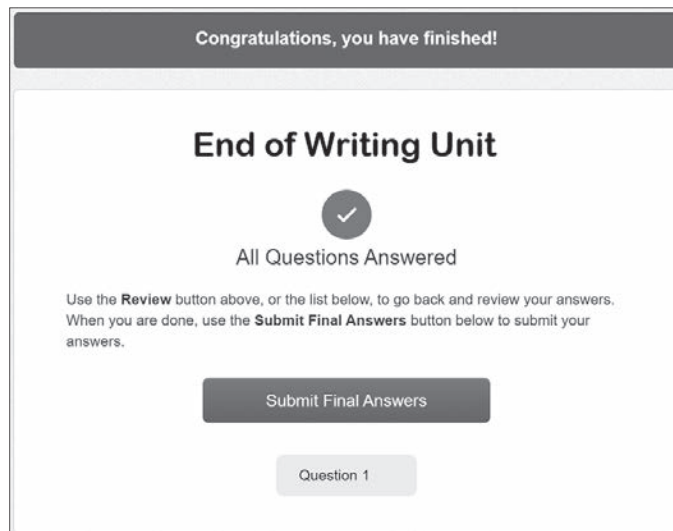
Congratulations, you have finished!

End of Writing Unit

All Questions Answered

Use the Review button above, or the list below, to go back and review your answers. When you are done, use the Submit Final Answers button below to submit your answers.

Submit Final Answers

Question 1